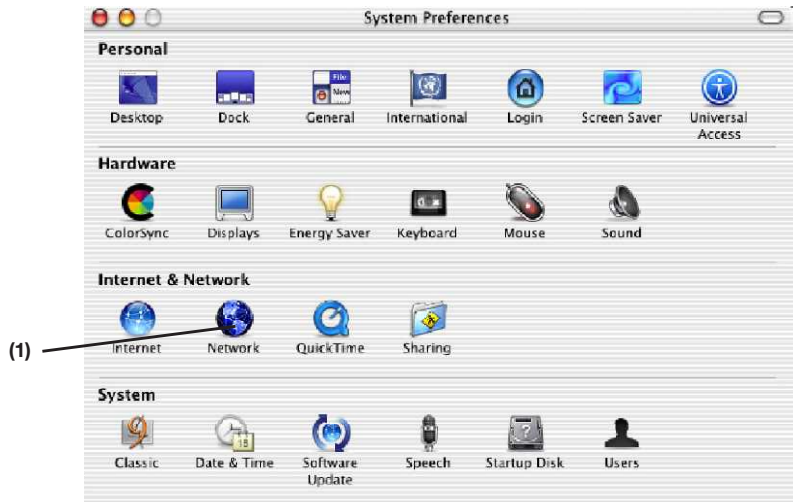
System Preferences

Personal

Desktop
Dock
General
International
Login
Screen Saver
Universal Access

Hardware

ColorSync
Displays
Energy Saver
Keyboard
Mouse
Sound

Internet & Network

(1)

Internet
Network
QuickTime
Sharing

System

Classic
Date & Time
Software Update
Speech
Startup Disk
Users